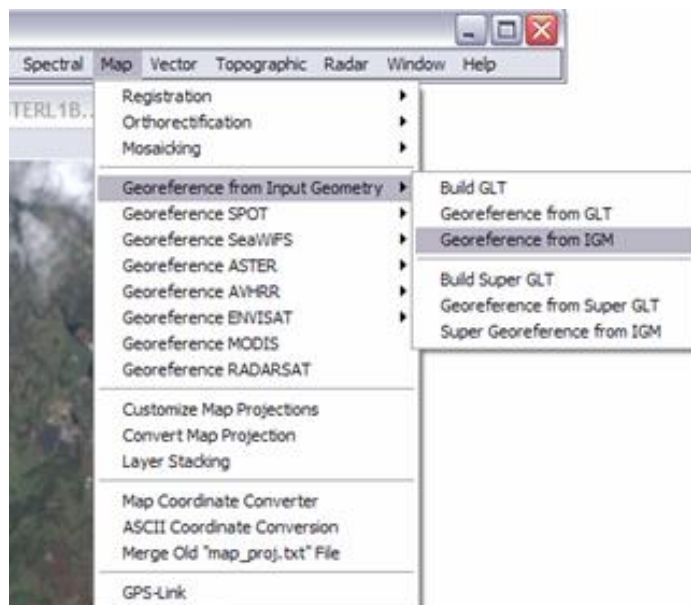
Spectral Map Vector Topographic Radar Window Help

TERL1B...

Registration
Orthorectification
Mosaicking
Georeference from Input Geometry
Georeference SPOT
Georeference SeaWiFS
Georeference ASTER
Georeference AVHRR
Georeference ENVISAT
Georeference MODIS
Georeference RADARSAT
Customize Map Projections
Convert Map Projection
Layer Stacking
Map Coordinate Converter
ASCII Coordinate Conversion
Merge Old "map_proj.txt" File
GPS-Link

Build GLT
Georeference from GLT
Georeference from IGM
Build Super GLT
Georeference from Super GLT
Super Georeference from IGM